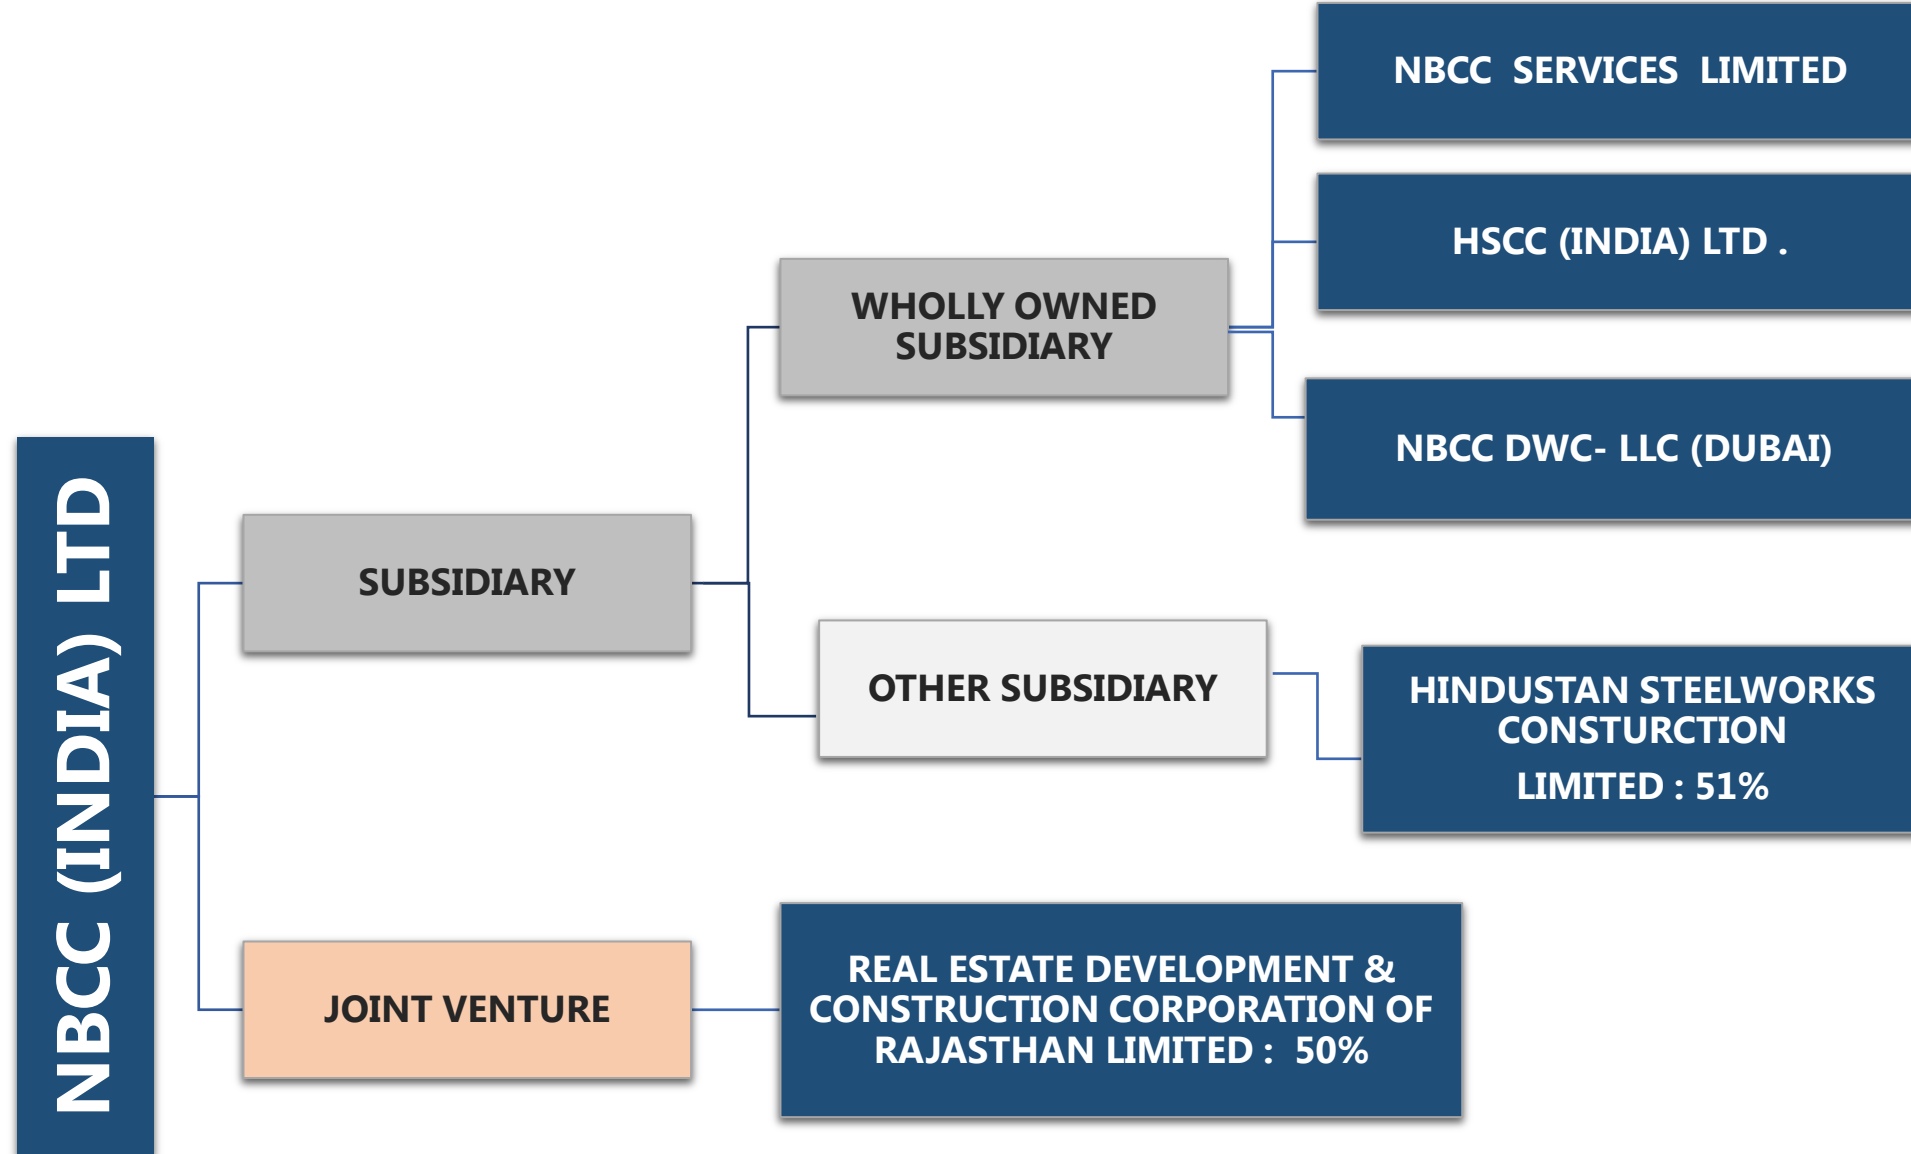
NBCC (INDIA) LTD

SUBSIDIARY

WHOLLY OWNED SUBSIDIARY

NBCC SERVICES LIMITED

HSCC (INDIA) LTD .

NBCC DWC- LLC (DUBAI)

OTHER SUBSIDIARY

HINDUSTAN STEELWORKS CONSTURCTION LIMITED : 51%

JOINT VENTURE

REAL ESTATE DEVELOPMENT & CONSTRUCTION CORPORATION OF RAJASTHAN LIMITED : 50%